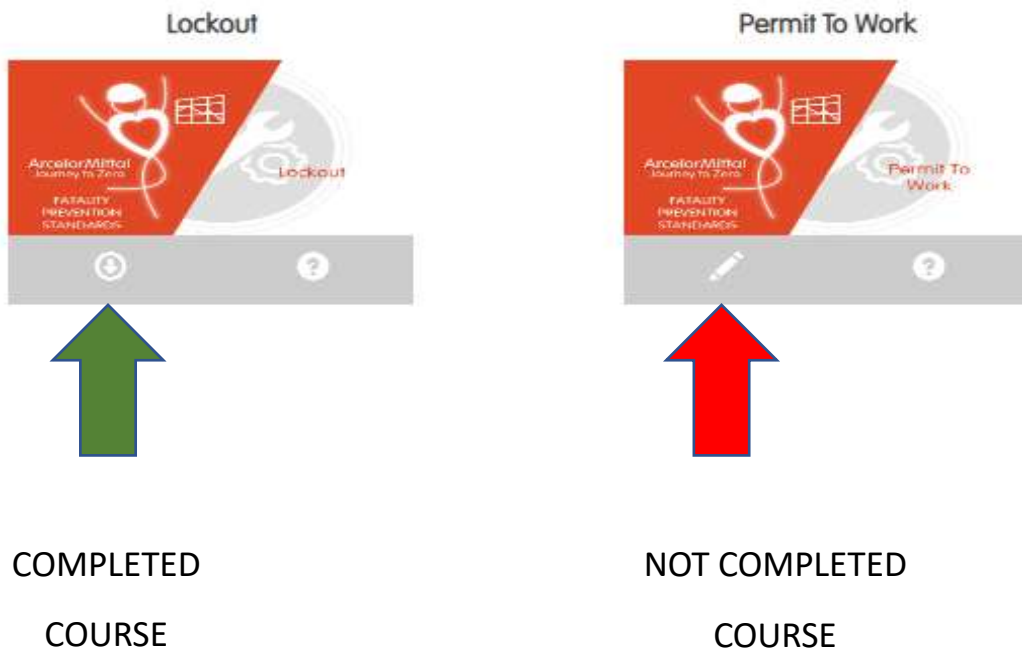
Lockout

ArcelorMittal
Journey to Zero

FATALITY PREVENTION STANDARDS

Lockout

COMPLETED

COURSE

Permit To Work

ArcelorMittal
Journey to Zero

FATALITY PREVENTION STANDARDS

Permit To Work

NOT COMPLETED

COURSE